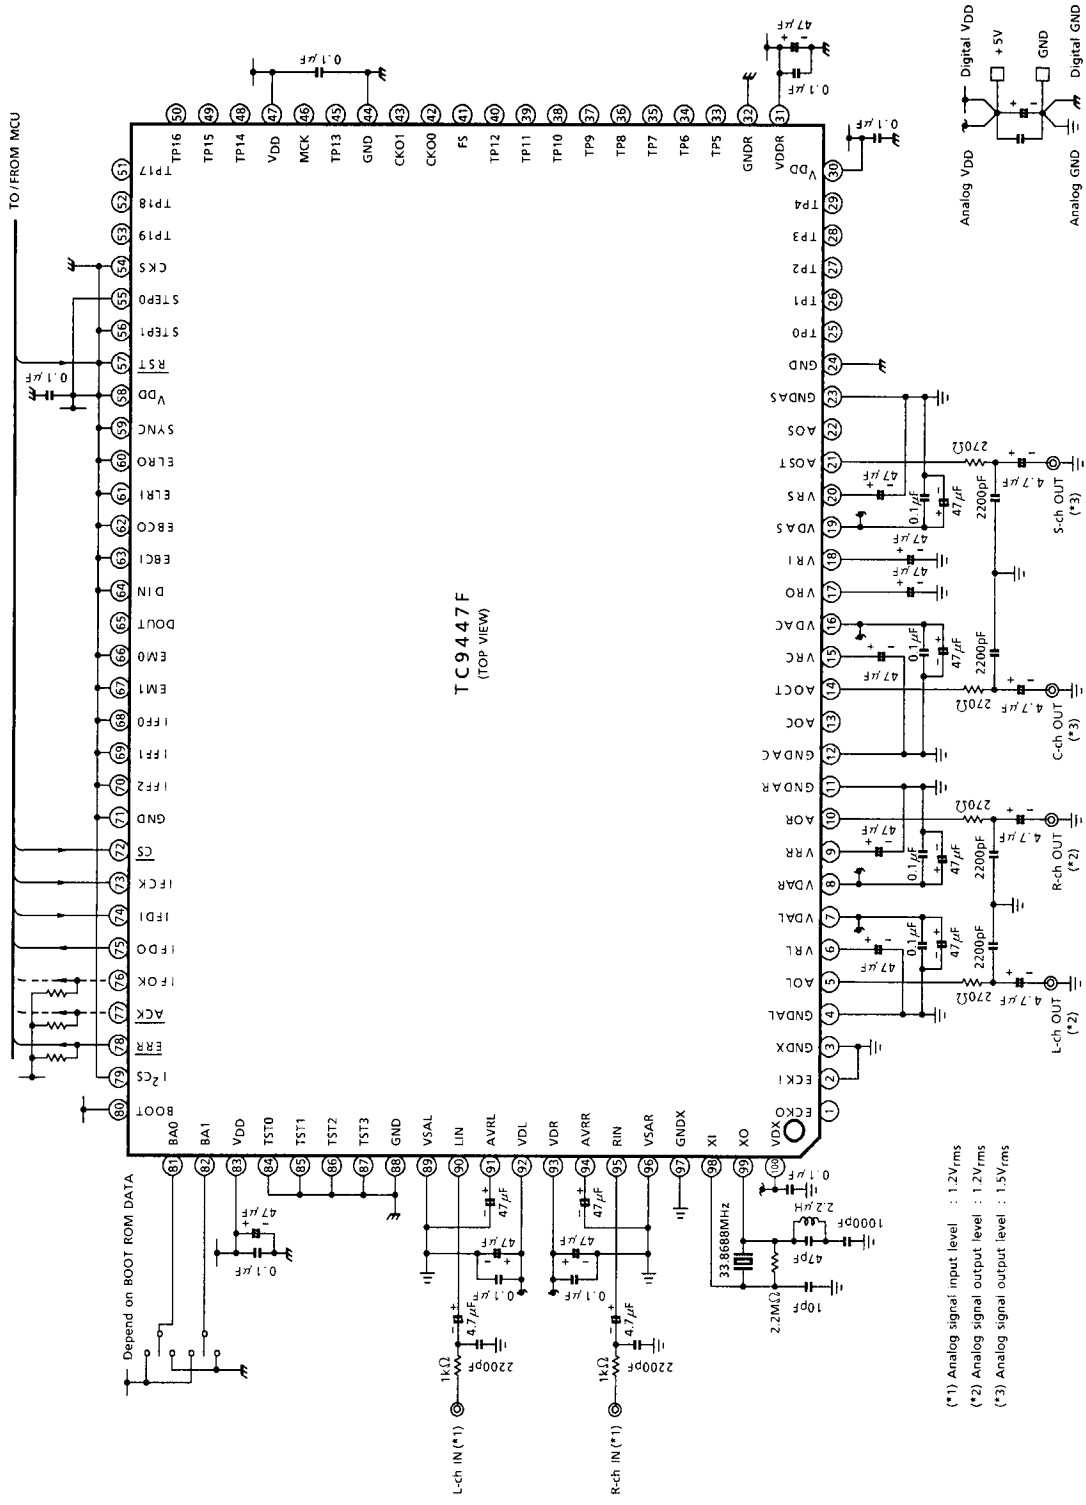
TO/FROM MCU

TC9447F
(TOP VIEW)

TP16 50
TP15 49
TP14 48
VDD 47
MCK 46
TP13 45
GND 44
CKO1 43
CKO0 42
FS 41
TP12 40
TP11 39
TP10 38
TP9 37
TP8 36
TP7 35
TP6 34
TP5 33
GNDR 32
VDDR 31

51 TP17
52 TP18
53 TP19
54 CKS
55 STEP0
56 STEP1
57 $\overline{RST}$
58 VDD
59 SYNC
60 ELR0
61 ELR1
62 EBC0
63 EBC1
64 DIN
65 DOUT
66 EM0
67 EM1
68 IFF0
69 IFF1
70 IFF2
71 GND
72 $\overline{CS}$
73 IFCK
74 IFDI
75 IFDO
76 IFOK
77 $\overline{ACK}$
78 $\overline{ERR}$
79 $I^2CS$
80 BOOT

BA0 81
BA1 82
VDD 83
TST0 84
TST1 85
TST2 86
TST3 87
GND 88
VSAL 89
LIN 90
AVRL 91
VDL 92
VDR 93
AVRR 94
RIN 95
VSAR 96
GNDX 97
XI 98
XO 99
VDX 100

30 VDD
29 TP4
28 TP3
27 TP2
26 TP1
25 TP0
24 GND
23 GNDAS
22 AOS
21 AOST
20 VRS
19 VDAS
18 VR1
17 VRO
16 VDAC
15 VRC
14 AOCT
13 AOC
12 GNDAC
11 GNDAR
10 AOR
9 VRR
8 VDAR
7 VDAL
6 VRL
5 AOL
4 GNDAL
3 GNDX
2 ECKI
1 ECKO

0.1µF
47µF
0.1µF
0.1µF
0.1µF

Digital VDD
+5V
GND
Digital GND
Analog VDD
Analog GND

270Ω
4.7µF
2200pF
47µF
0.1µF
S-ch OUT (*3)
C-ch OUT (*3)
R-ch OUT (*2)
L-ch OUT (*2)

Depend on BOOT ROM DATA
47µF
0.1µF
L-ch IN (*1)
R-ch IN (*1)
1kΩ
4.7µF
2200pF
33.8688MHz
2.2MΩ
10pF
47pF
2.2µH
1000pF

(*1) Analog signal input level : 1.2$V_{rms}$
(*2) Analog signal output level : 1.2$V_{rms}$
(*3) Analog signal output level : 1.5$V_{rms}$